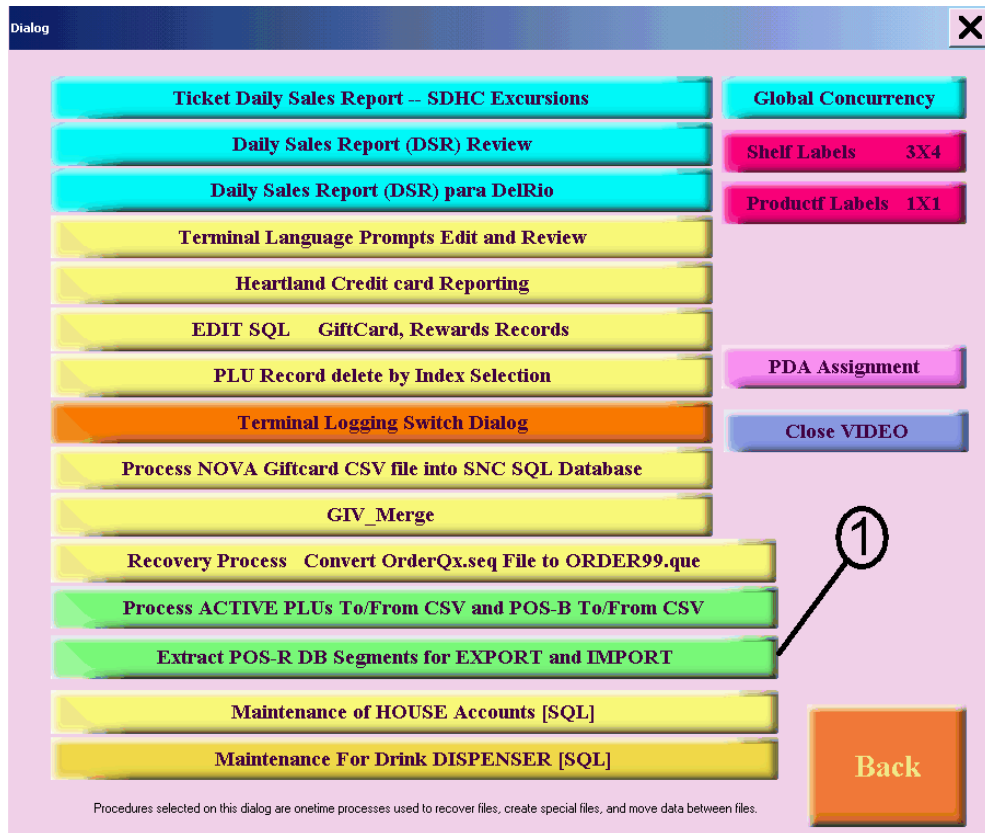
Dialog

X

Ticket Daily Sales Report -- SDHC Excursions

Daily Sales Report (DSR) Review

Daily Sales Report (DSR) para DelRio

Terminal Language Prompts Edit and Review

Heartland Credit card Reporting

EDIT SQL GiftCard, Rewards Records

PLU Record delete by Index Selection

Terminal Logging Switch Dialog

Process NOVA Giftcard CSV file into SNC SQL Database

GIV_Merge

Recovery Process Convert OrderQx.seq File to ORDER99.que

Process ACTIVE PLUs To/From CSV and POS-B To/From CSV

Extract POS-R DB Segments for EXPORT and IMPORT

Maintenance of HOUSE Accounts [SQL]

Maintenance For Drink DISPENSER [SQL]

Global Concurrency

Shelf Labels 3X4

Productf Labels 1X1

PDA Assignment

Close VIDEO

1

Back

Procedures selected on this dialog are onetime processes used to recover files, create special files, and move data between files.